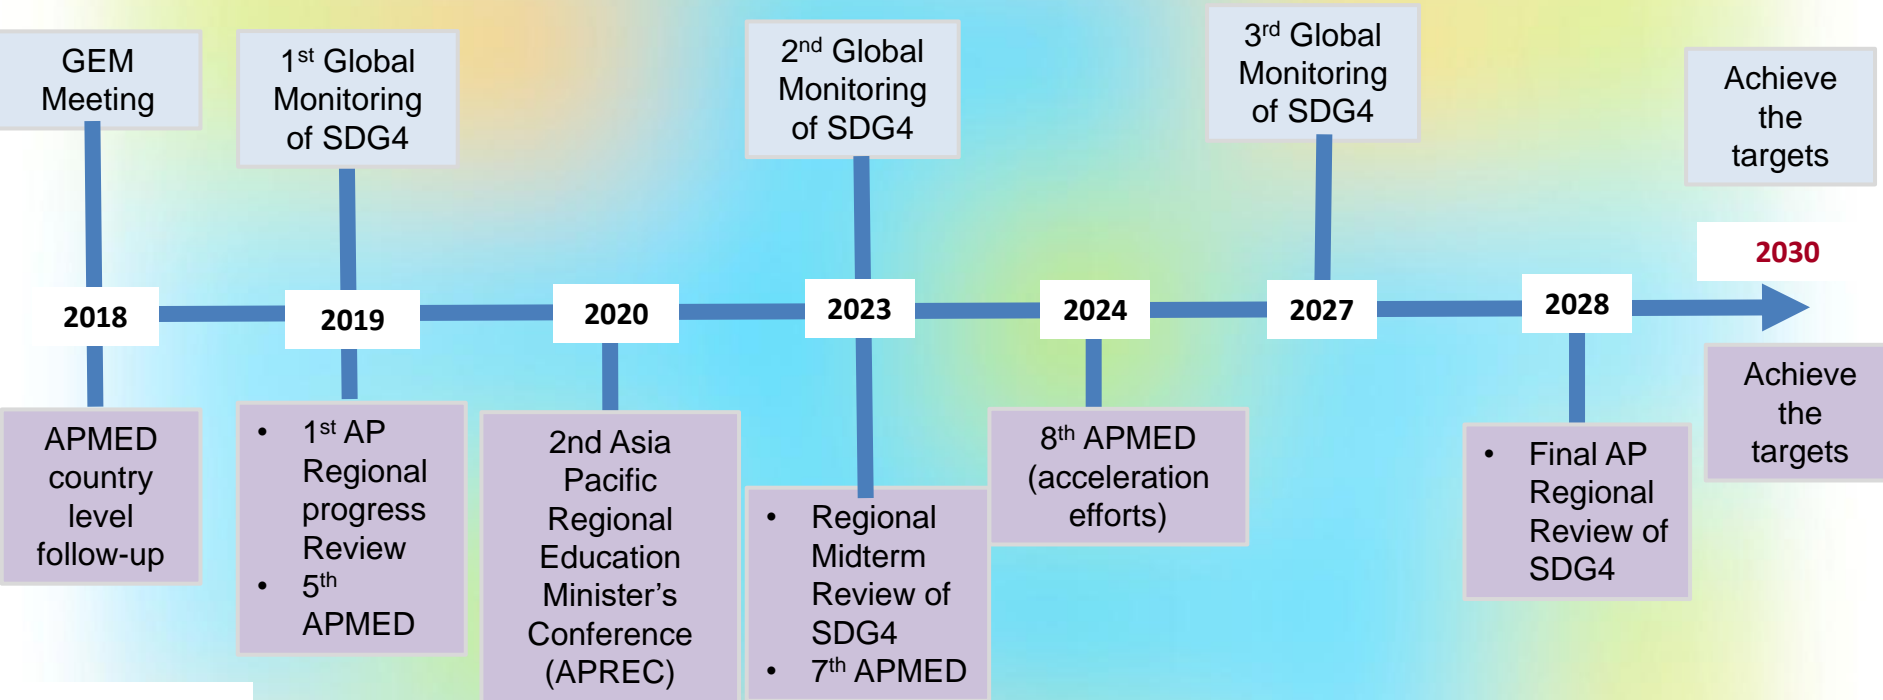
GEM Meeting

1$^{st}$ Global Monitoring of SDG4

2$^{nd}$ Global Monitoring of SDG4

3$^{rd}$ Global Monitoring of SDG4

Achieve the targets

2030

2018

2019

2020

2023

2024

2027

2028

APMED country level follow-up

- 1$^{st}$ AP Regional progress Review
- 5$^{th}$ APMED

2nd Asia Pacific Regional Education Minister’s Conference (APREC)

- Regional Midterm Review of SDG4
- 7$^{th}$ APMED

8$^{th}$ APMED (acceleration efforts)

- Final AP Regional Review of SDG4

Achieve the targets